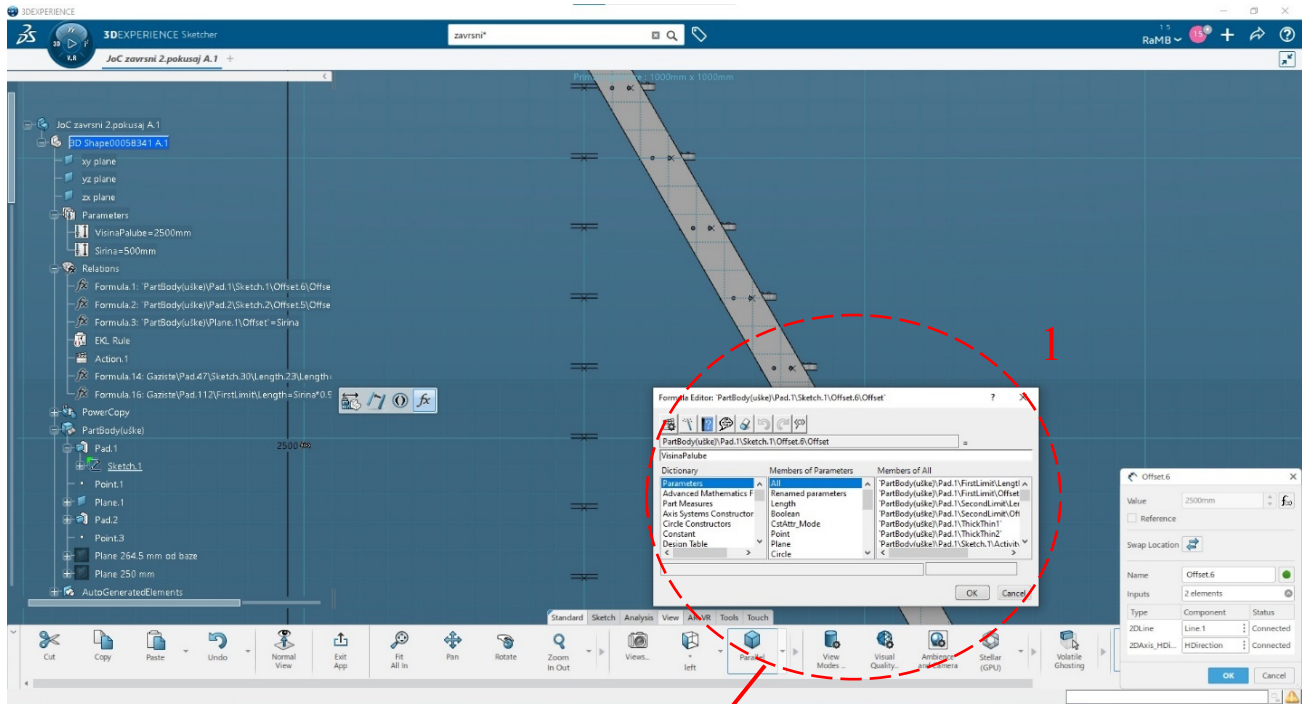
3DEXPERIENCE

3DEXPERIENCE Sketcher

zavrsni*

RaMB

JoC zavrsni 2.pokusaj A.1

JoC zavrsni 2.pokusaj A.1
3D Shape00058341 A.1
xy plane
yz plane
zx plane
Parameters
VisinaPalube=2500mm
Sirina=500mm
Relations
Formula.1: 'PartBody(uške)\Pad.1\Sketch.1\Offset.6\Offse
Formula.2: 'PartBody(uške)\Pad.2\Sketch.2\Offset.5\Offse
Formula.3: 'PartBody(uške)\Plane.1\Offset'=Sirina
EKL Rule
Action.1
Formula.14: Gaziste\Pad.47\Sketch.30\Length.23\Length
Formula.16: Gaziste\Pad.112\FirstLimit\Length=Sirina*0.5
PowerCopy
PartBody(uške)
Pad.1
Sketch.1
Point.1
Plane.1
Pad.2
Point.3
Plane 264.5 mm od baze
Plane 250 mm
AutoGeneratedElements

2500

1

Formula Editor: 'PartBody(uške)\Pad.1\Sketch.1\Offset.6\Offset'
?
PartBody(uške)\Pad.1\Sketch.1\Offset.6\Offset
=
VisinaPalube
Dictionary
Parameters
Advanced Mathematics F
Part Measures
Axis Systems Constructor
Circle Constructors
Constant
Design Table
Members of Parameters
All
Renamed parameters
Length
Boolean
CstAttr_Mode
Point
Plane
Circle
Members of All
'PartBody(uške)\Pad.1\FirstLimit\Lengt
'PartBody(uške)\Pad.1\FirstLimit\Offset
'PartBody(uške)\Pad.1\SecondLimit\Le
'PartBody(uške)\Pad.1\SecondLimit\Off
'PartBody(uške)\Pad.1\ThickThin1'
'PartBody(uške)\Pad.1\ThickThin2'
'PartBody(uške)\Pad.1\Sketch.1\Activit
OK
Cancel

Offset.6
Value
2500mm
Reference
Swap Location
Name
Offset.6
Inputs
2 elements
| Type | Component | Status |
|---|---|---|
| 2DLine | Line.1 | Connected |
| 2DAxis_HDi... | HDirection | Connected |
OK
Cancel

Standard Sketch Analysis View AR-VR Tools Touch
Cut Copy Paste Undo Normal View Exit App Fit All In Pan Rotate Zoom In Out Views... left Parallel View Modes... Visual Quality... Ambience and Camera Stellar (GPU) Volatile Ghosting